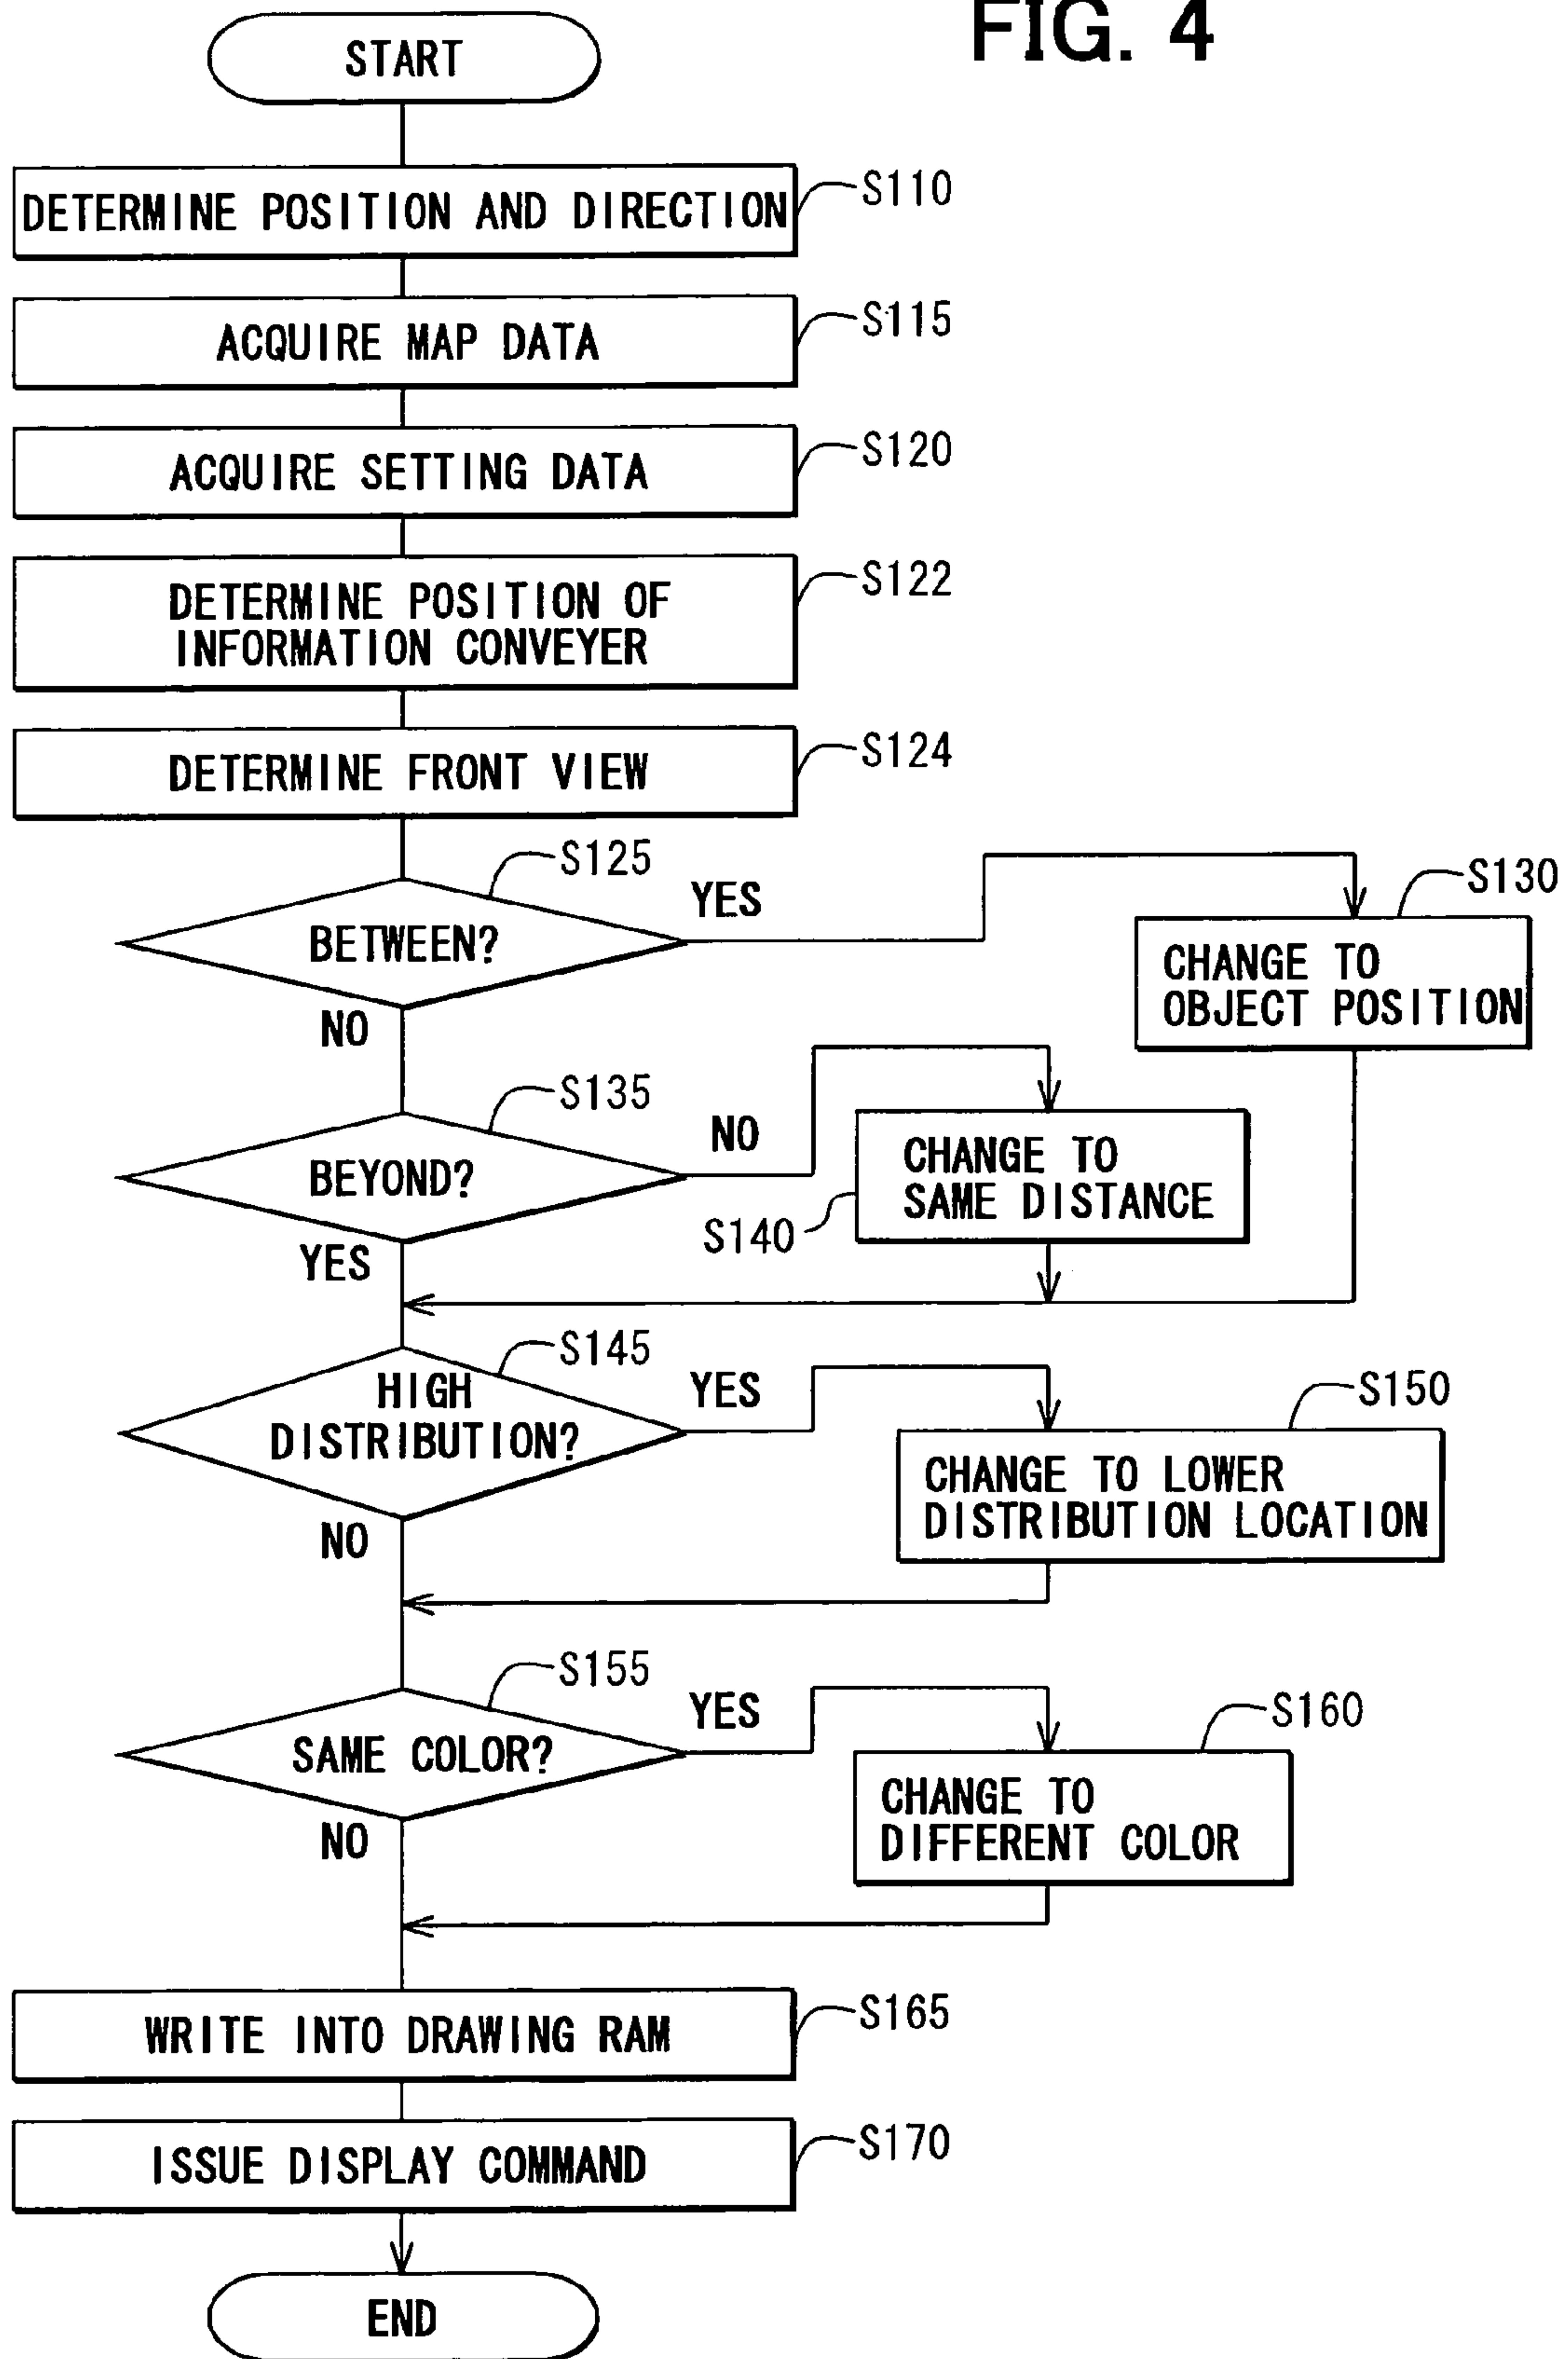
FIG. 4

START

DETERMINE POSITION AND DIRECTION
S110

ACQUIRE MAP DATA
S115

ACQUIRE SETTING DATA
S120

DETERMINE POSITION OF INFORMATION CONVEYER
S122

DETERMINE FRONT VIEW
S124

S125
BETWEEN?
YES
NO

S130
CHANGE TO OBJECT POSITION

S135
BEYOND?
NO
YES

CHANGE TO SAME DISTANCE
S140

S145
HIGH DISTRIBUTION?
YES
NO

S150
CHANGE TO LOWER DISTRIBUTION LOCATION

S155
SAME COLOR?
YES
NO

S160
CHANGE TO DIFFERENT COLOR

WRITE INTO DRAWING RAM
S165

ISSUE DISPLAY COMMAND
S170

END